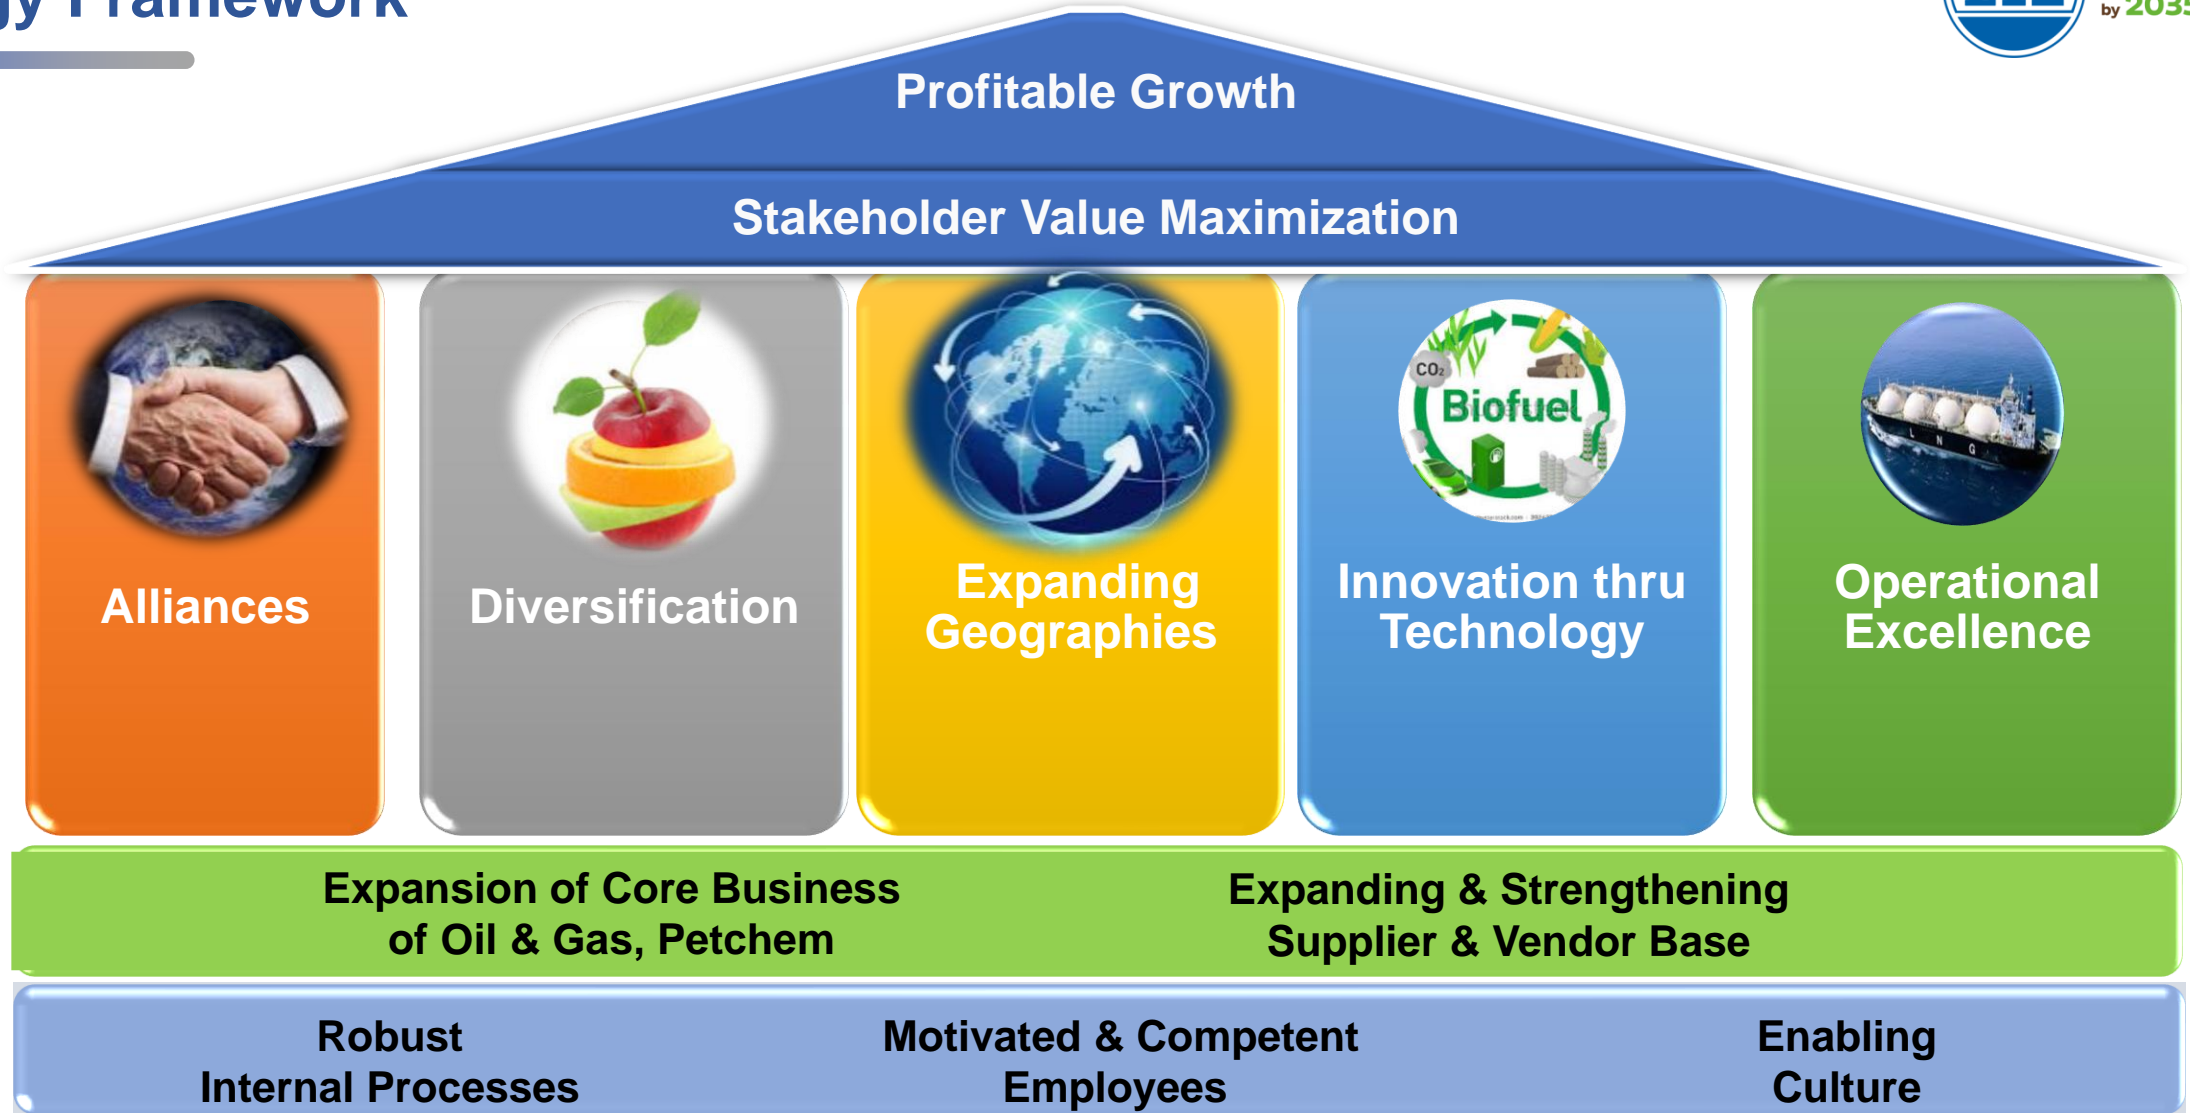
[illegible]y Framework

by 203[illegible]

Profitable Growth

Stakeholder Value Maximization

Alliances

Diversification

Expanding Geographies

$CO_2$

Biofuel

Innovation thru Technology

L N G

Operational Excellence

Expansion of Core Business of Oil & Gas, Petchem

Expanding & Strengthening Supplier & Vendor Base

Robust Internal Processes

Motivated & Competent Employees

Enabling Culture